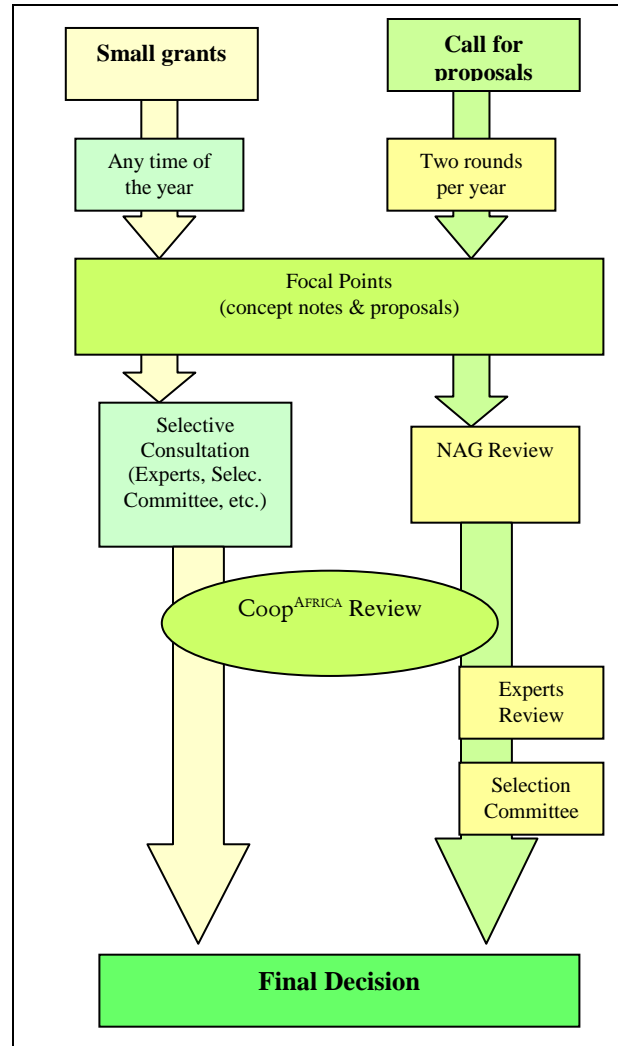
Small grants

Call for proposals

Any time of the year

Two rounds per year

Focal Points
(concept notes & proposals)

Selective Consultation (Experts, Selec. Committee, etc.)

NAG Review

Coop$^{AFRICA}$ Review

Experts Review

Selection Committee

Final Decision